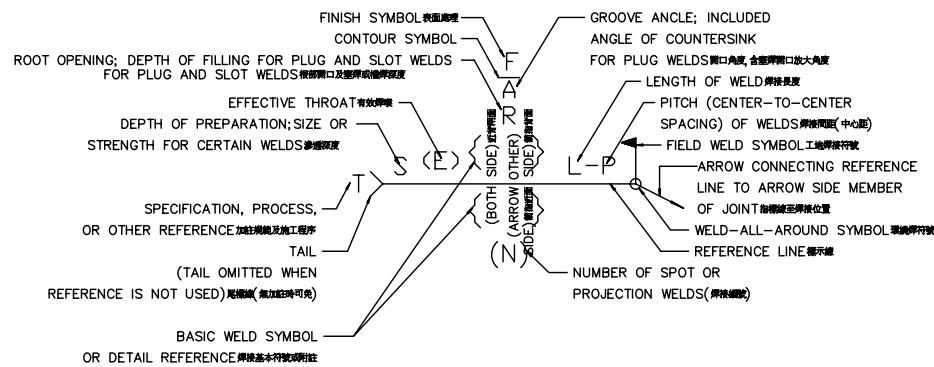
FINISH SYMBOL 表面處理

CONTOUR SYMBOL

ROOT OPENING; DEPTH OF FILLING FOR PLUG AND SLOT WELDS FOR PLUG AND SLOT WELDS 根部間口及塞焊或槽焊深度

EFFECTIVE THROAT 有效焊喉

DEPTH OF PREPARATION; SIZE OR STRENGTH FOR CERTAIN WELDS 滲透深度

SPECIFICATION, PROCESS, OR OTHER REFERENCE 加註規範及施工程序

TAIL

(TAIL OMITTED WHEN REFERENCE IS NOT USED) 尾標線(無加註時可免)

BASIC WELD SYMBOL OR DETAIL REFERENCE 焊接基本符號或附註

GROOVE ANGLE; INCLUDED ANGLE OF COUNTERSINK FOR PLUG WELDS 開口角度, 含塞焊開口放大角度

LENGTH OF WELD 焊接長度

PITCH (CENTER-TO-CENTER SPACING) OF WELDS 焊接間距(中心距)

FIELD WELD SYMBOL 工地焊接符號

ARROW CONNECTING REFERENCE LINE TO ARROW SIDE MEMBER OF JOINT 指標線至焊接位置

WELD-ALL-AROUND SYMBOL 環繞焊符號

REFERENCE LINE 標示線

NUMBER OF SPOT OR PROJECTION WELDS (焊接總數)

F

A

R

S (E)

T

L-P

(N)

(BOTH SIDE) 近方兩面

(ARROW SIDE) 箭頭近方

(OTHER SIDE) 箭頭遠方